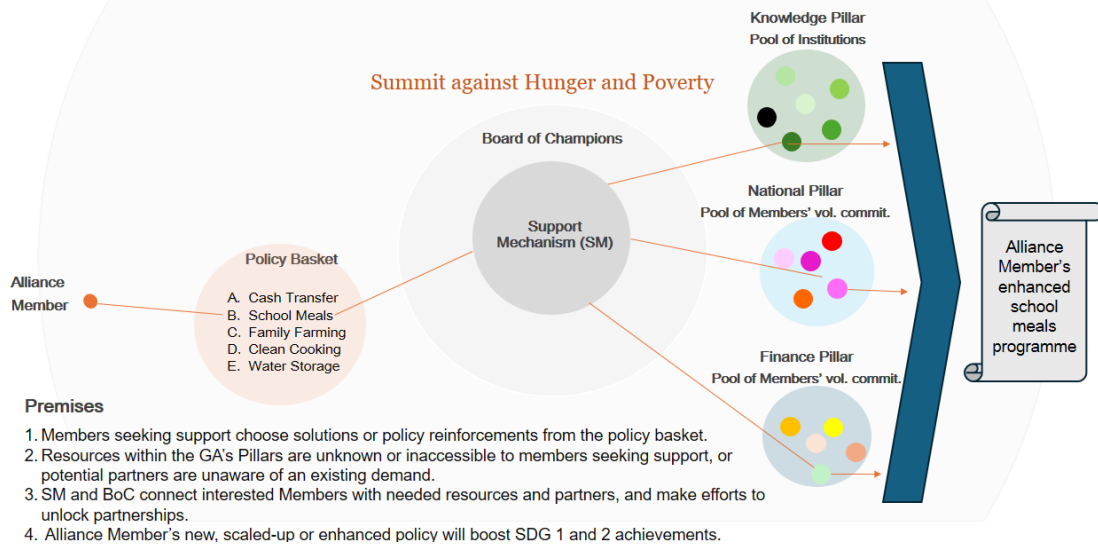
Summit against Hunger and Poverty

Knowledge Pillar
Pool of Institutions

Board of Champions

Support Mechanism (SM)

National Pillar
Pool of Members' vol. commit.

Alliance Member

Policy Basket
A. Cash Transfer
B. School Meals
C. Family Farming
D. Clean Cooking
E. Water Storage

Alliance Member's enhanced school meals programme

Finance Pillar
Pool of Members' vol. commit.

Premises
1. Members seeking support choose solutions or policy reinforcements from the policy basket.
2. Resources within the GA's Pillars are unknown or inaccessible to members seeking support, or potential partners are unaware of an existing demand.
3. SM and BoC connect interested Members with needed resources and partners, and make efforts to unlock partnerships.
4. Alliance Member's new, scaled-up or enhanced policy will boost SDG 1 and 2 achievements.